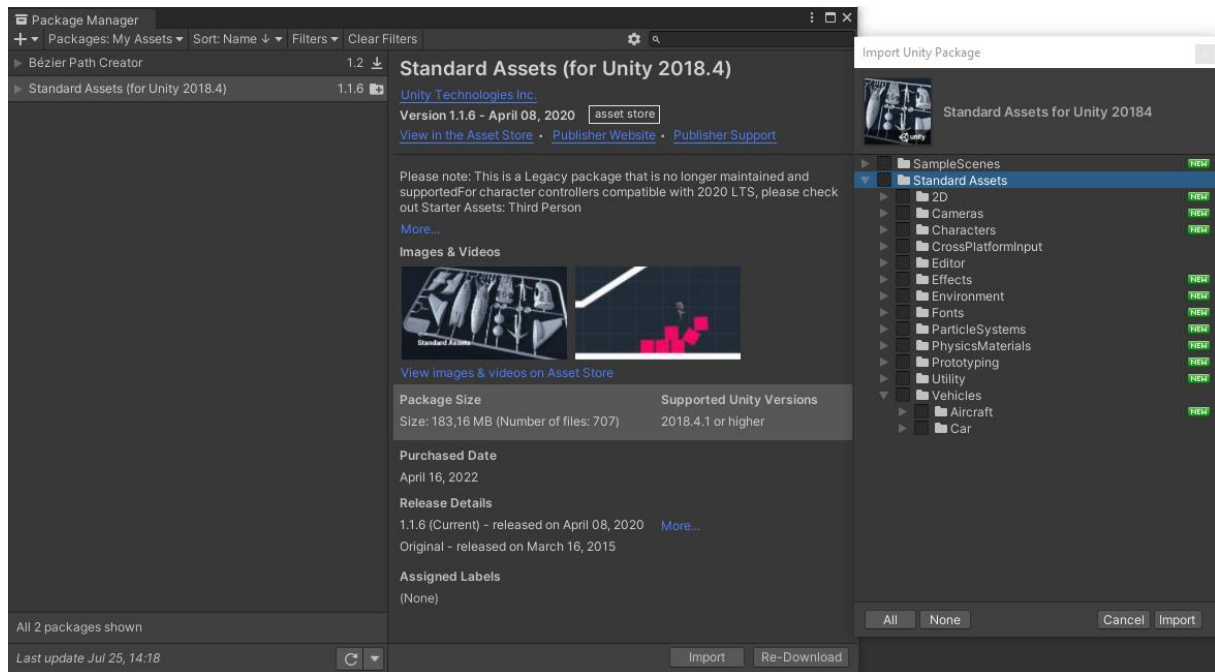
Package Manager

+ ▾ Packages: My Assets ▾ Sort: Name ↓ ▾ Filters ▾ Clear Filters

Bézier Path Creator 1.2

Standard Assets (for Unity 2018.4) 1.1.6

Standard Assets (for Unity 2018.4)

Unity Technologies Inc.

Version 1.1.6 - April 08, 2020 asset store

View in the Asset Store · Publisher Website · Publisher Support

Please note: This is a Legacy package that is no longer maintained and supportedFor character controllers compatible with 2020 LTS, please check out Starter Assets: Third Person

More...

Images & Videos

Standard Assets

View images & videos on Asset Store

| Package Size | Supported Unity Versions |
|---|---|
| Size: 183,16 MB (Number of files: 707) | 2018.4.1 or higher |

Purchased Date

April 16, 2022

Release Details

1.1.6 (Current) - released on April 08, 2020 More...

Original - released on March 16, 2015

Assigned Labels

(None)

All 2 packages shown

Last update Jul 25, 14:18

Import Re-Download

Import Unity Package

Standard Assets for Unity 20184

unity

SampleScenes NEW
Standard Assets
2D NEW
Cameras NEW
Characters NEW
CrossPlatformInput
Editor
Effects NEW
Environment NEW
Fonts NEW
ParticleSystems NEW
PhysicsMaterials NEW
Prototyping NEW
Utility NEW
Vehicles
Aircraft NEW
Car

All None Cancel Import